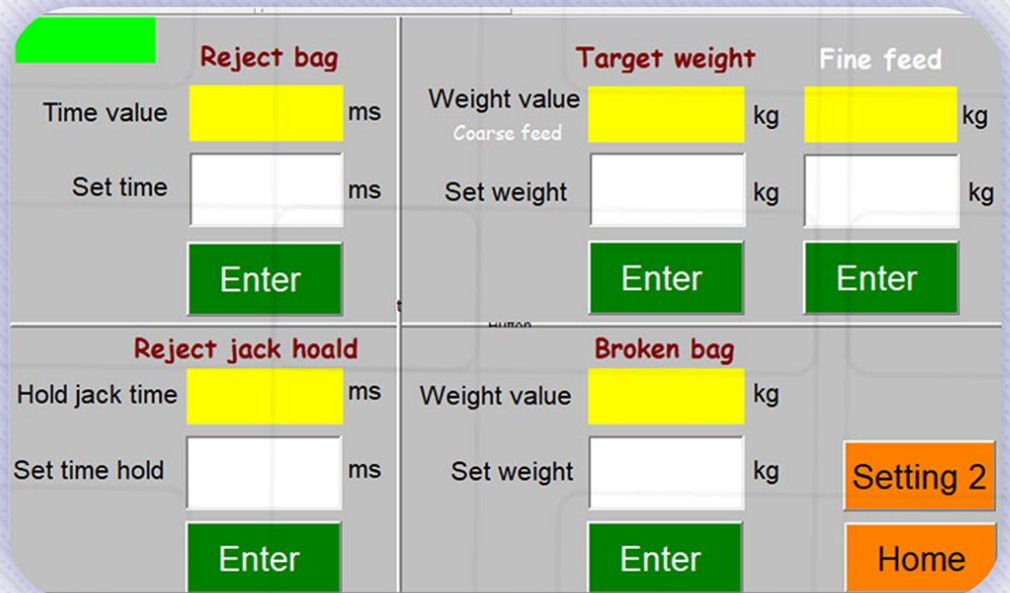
Reject bag

Time value ms

Set time ms

Enter

Target weight

Fine feed

Weight value

Coarse feed

kg

kg

Set weight kg

kg

Enter

Enter

Reject jack hoald

Hold jack time ms

Set time hold ms

Enter

Broken bag

Weight value kg

Set weight kg

Enter

Setting 2

Home